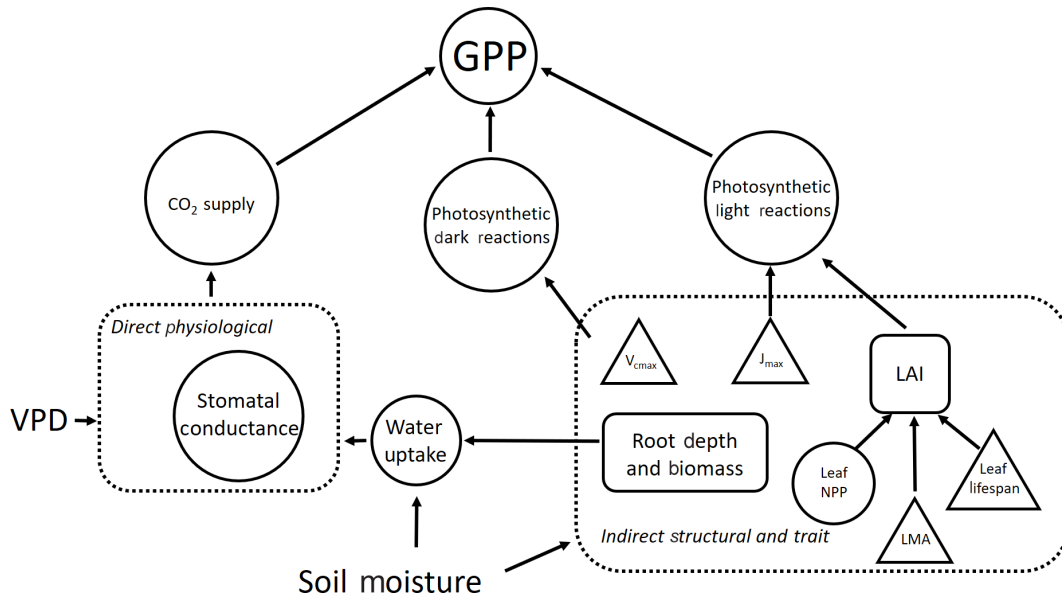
GPP

$CO_2$ supply

Photosynthetic dark reactions

Photosynthetic light reactions

Direct physiological

Stomatal conductance

VPD

Water uptake

$V_{cmax}$

$J_{max}$

LAI

Root depth and biomass

Leaf NPP

Leaf lifespan

LMA

Indirect structural and trait

Soil moisture